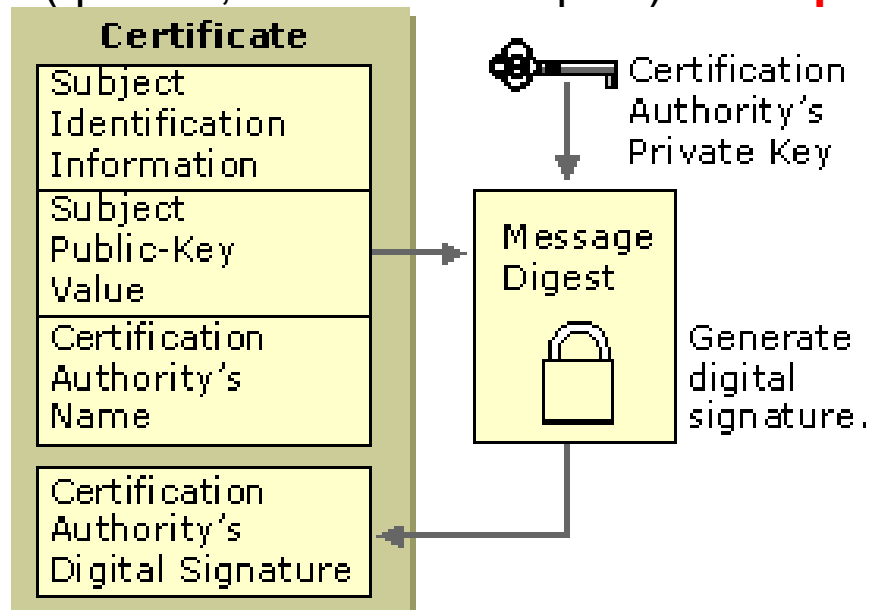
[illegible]

Certificate

Subject Identification Information

Subject Public-Key Value

Certification Authority's Name

Certification Authority's Digital Signature

Certification Authority's Private Key

Message Digest

Generate digital signature.